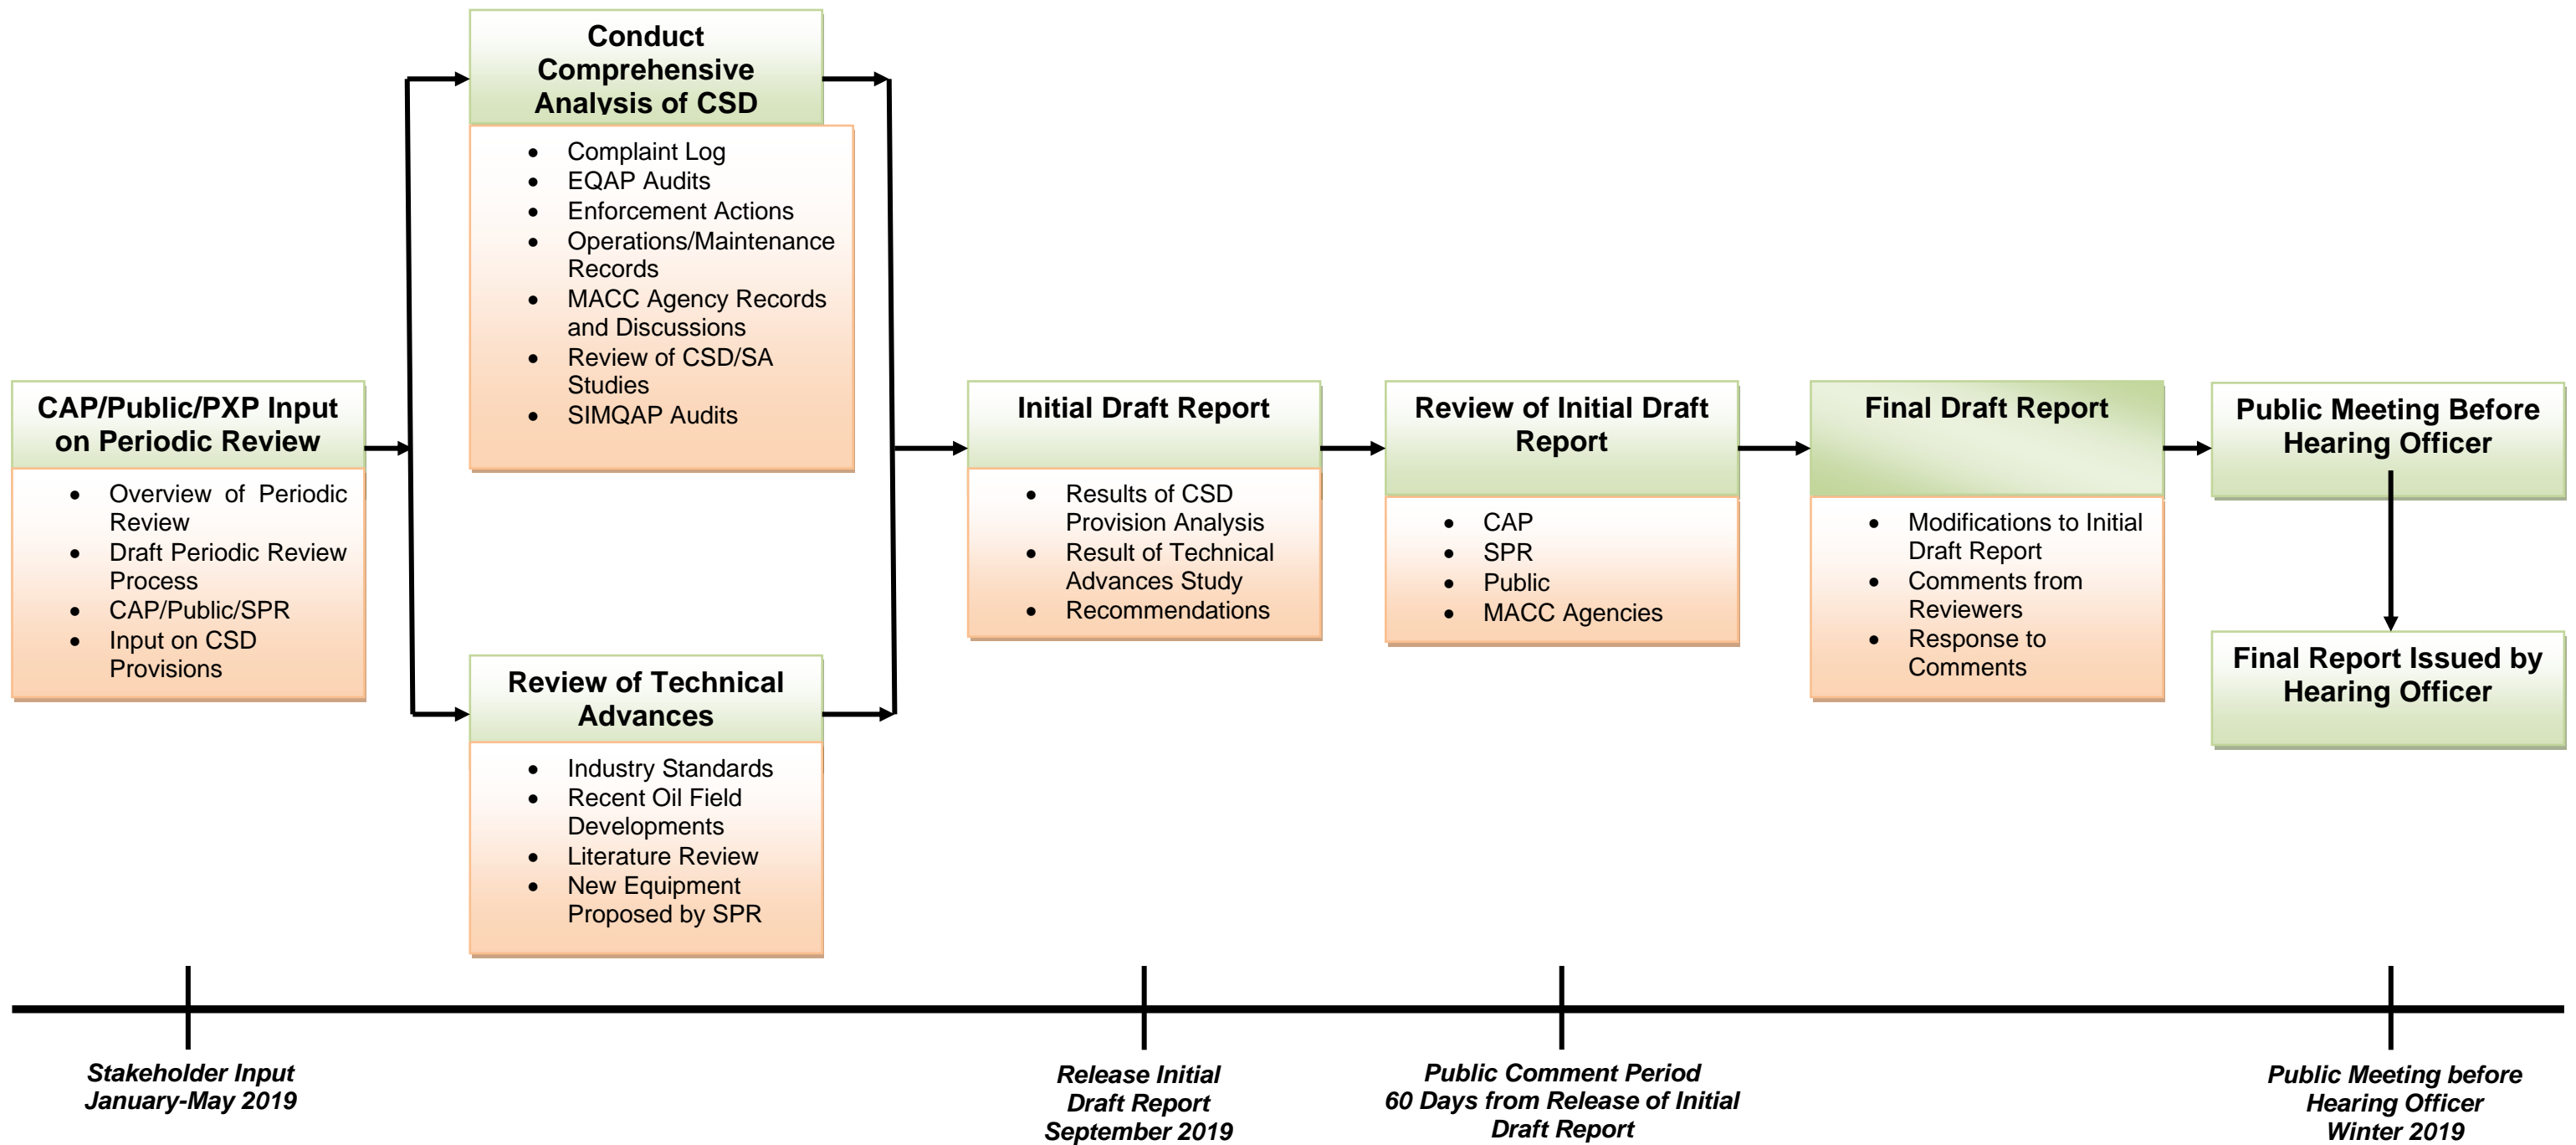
CAP/Public/PXP Input on Periodic Review

- Overview of Periodic Review
- Draft Periodic Review Process
- CAP/Public/SPR
- Input on CSD Provisions

Conduct Comprehensive Analysis of CSD

- Complaint Log
- EQAP Audits
- Enforcement Actions
- Operations/Maintenance Records
- MACC Agency Records and Discussions
- Review of CSD/SA Studies
- SIMQAP Audits

Review of Technical Advances

- Industry Standards
- Recent Oil Field Developments
- Literature Review
- New Equipment Proposed by SPR

Initial Draft Report

- Results of CSD Provision Analysis
- Result of Technical Advances Study
- Recommendations

Review of Initial Draft Report

- CAP
- SPR
- Public
- MACC Agencies

Final Draft Report

- Modifications to Initial Draft Report
- Comments from Reviewers
- Response to Comments

Public Meeting Before Hearing Officer

Final Report Issued by Hearing Officer

Stakeholder Input
January-May 2019

Release Initial Draft Report
September 2019

Public Comment Period
60 Days from Release of Initial Draft Report

Public Meeting before Hearing Officer
Winter 2019